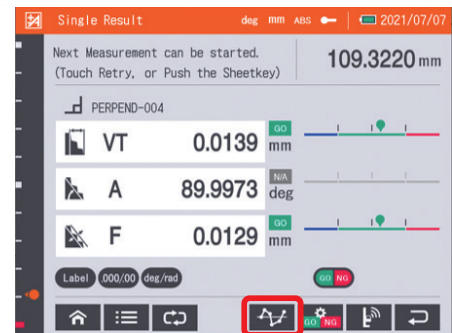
Single Result deg mm ABS 2021/07/07

Next Measurement can be started. (Touch Retry, or Push the Sheetkey)

109.3220 mm

PERPEND-004

VT 0.0139 GO mm

A 89.9973 N/A deg

F 0.0129 GO mm

Label .000/00 deg/rad

GO NG

GO NG